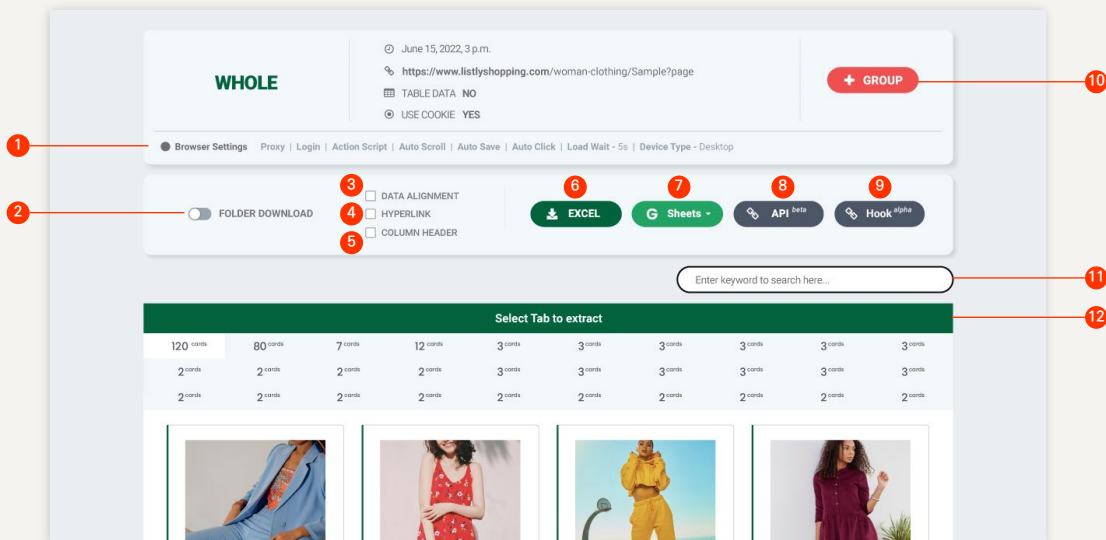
WHOLE

June 15, 2022, 3 p.m.
https://www.listlyshopping.com/woman-clothing/Sample?page
TABLE DATA NO
USE COOKIE YES

GROUP

10

1

Browser Settings Proxy | Login | Action Script | Auto Scroll | Auto Save | Auto Click | Load Wait - 5s | Device Type - Desktop

2

FOLDER DOWNLOAD

3 DATA ALIGNMENT
4 HYPERLINK
5 COLUMN HEADER

6 EXCEL
7 Sheets
8 API beta
9 Hook alpha

Enter keyword to search here...

11

Select Tab to extract

12

| 120 cards | 80 cards | 7 cards | 12 cards | 3 cards | 3 cards | 3 cards | 3 cards | 3 cards | 3 cards |
|---|---|---|---|---|---|---|---|---|---|
| 2 cards | 2 cards | 2 cards | 2 cards | 3 cards | 3 cards | 3 cards | 3 cards | 3 cards | 3 cards |
| 2 cards | 2 cards | 2 cards | 2 cards | 2 cards | 2 cards | 2 cards | 2 cards | 2 cards | 2 cards |